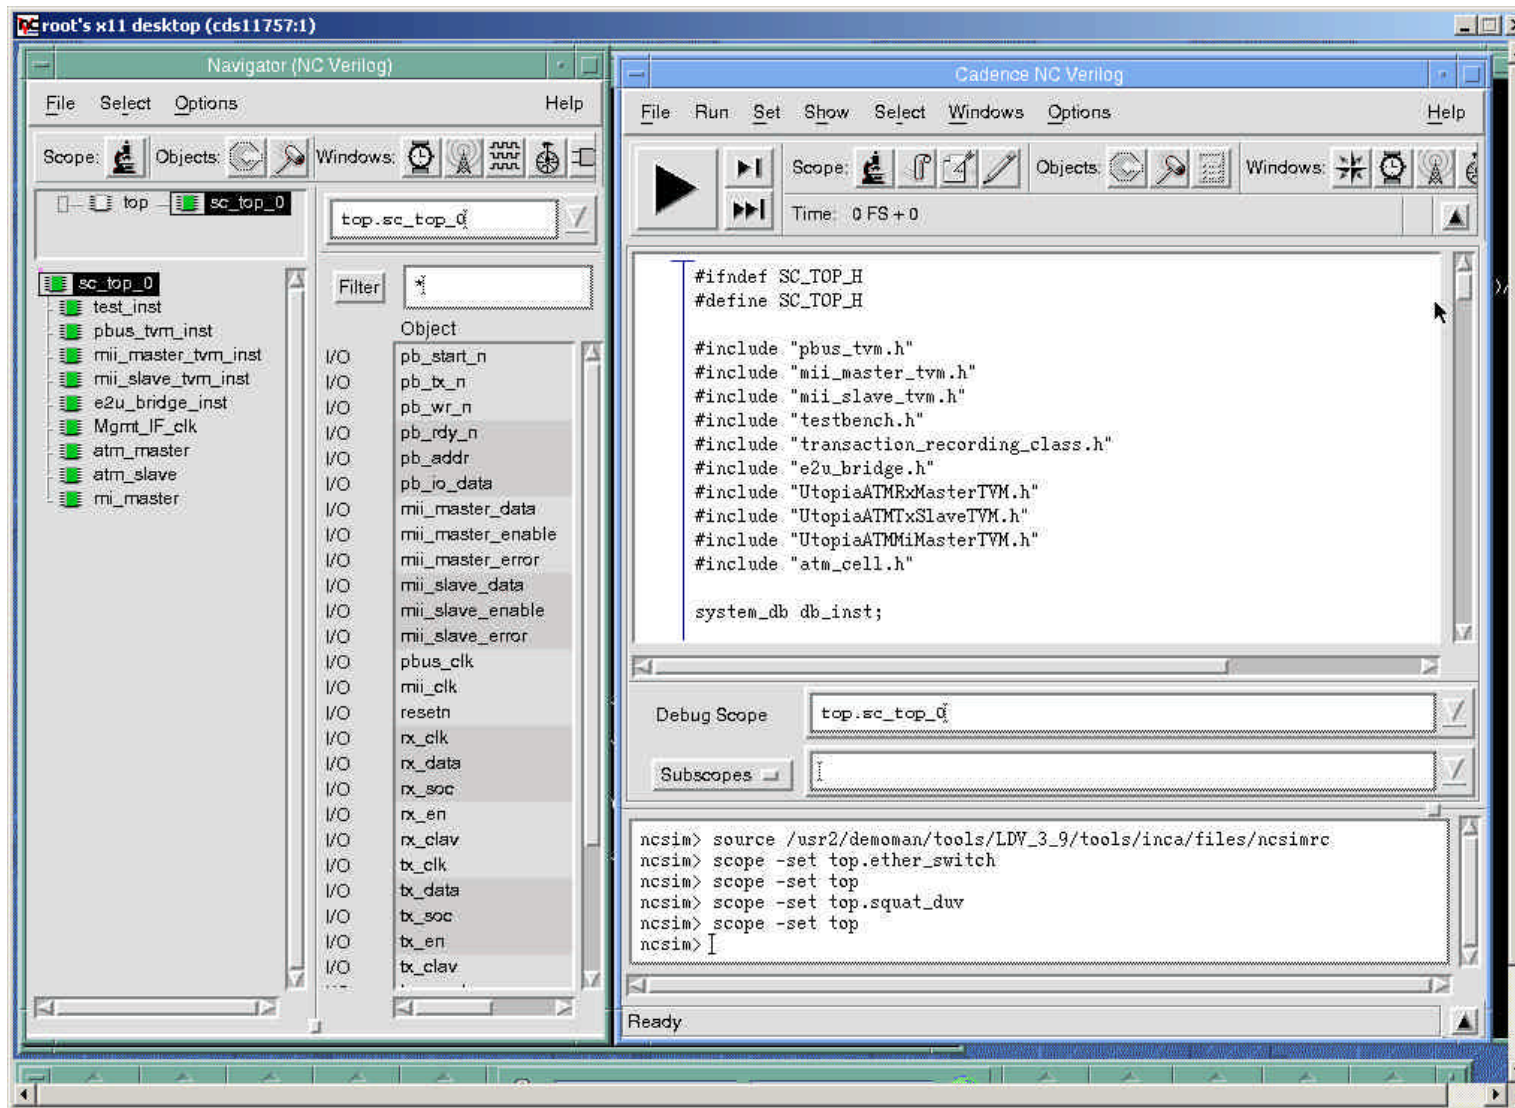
root's x11 desktop (cds11757:1)

Navigator (NC Verilog)

File Select Options Help

Scope: Objects: Windows:

top sc_top_0

top.sc_top_0

Filter *

Object

sc_top_0
test_inst
pbus_tvm_inst
mii_master_tvm_inst
mii_slave_tvm_inst
e2u_bridge_inst
Mgmt_IF_clk
atm_master
atm_slave
mi_master

| | |
|---|---|
| I/O | pb_start_n |
| I/O | pb_tx_n |
| I/O | pb_wr_n |
| I/O | pb_rdy_n |
| I/O | pb_addr |
| I/O | pb_io_data |
| I/O | mii_master_data |
| I/O | mii_master_enable |
| I/O | mii_master_error |
| I/O | mii_slave_data |
| I/O | mii_slave_enable |
| I/O | mii_slave_error |
| I/O | pbus_clk |
| I/O | mii_clk |
| I/O | resetn |
| I/O | rx_clk |
| I/O | rx_data |
| I/O | rx_soc |
| I/O | rx_en |
| I/O | rx_clav |
| I/O | tx_clk |
| I/O | tx_data |
| I/O | tx_soc |
| I/O | tx_en |
| I/O | tx_clav |

Cadence NC Verilog

File Run Set Show Select Windows Options Help

Scope: Objects: Windows:

Time: 0 FS + 0

#ifndef SC_TOP_H
#define SC_TOP_H

#include "pbus_tvm.h"
#include "mii_master_tvm.h"
#include "mii_slave_tvm.h"
#include "testbench.h"
#include "transaction_recording_class.h"
#include "e2u_bridge.h"
#include "UtopiaATMRxMasterTVM.h"
#include "UtopiaATMTxSlaveTVM.h"
#include "UtopiaATMMiMasterTVM.h"
#include "atm_cell.h"

system_db db_inst;

Debug Scope top.sc_top_0

Subscopes

ncsim> source /usr2/demoman/tools/LDV_3_9/tools/inca/files/ncsimrc
ncsim> scope -set top.ether_switch
ncsim> scope -set top
ncsim> scope -set top.squat_duv
ncsim> scope -set top
ncsim>

Ready